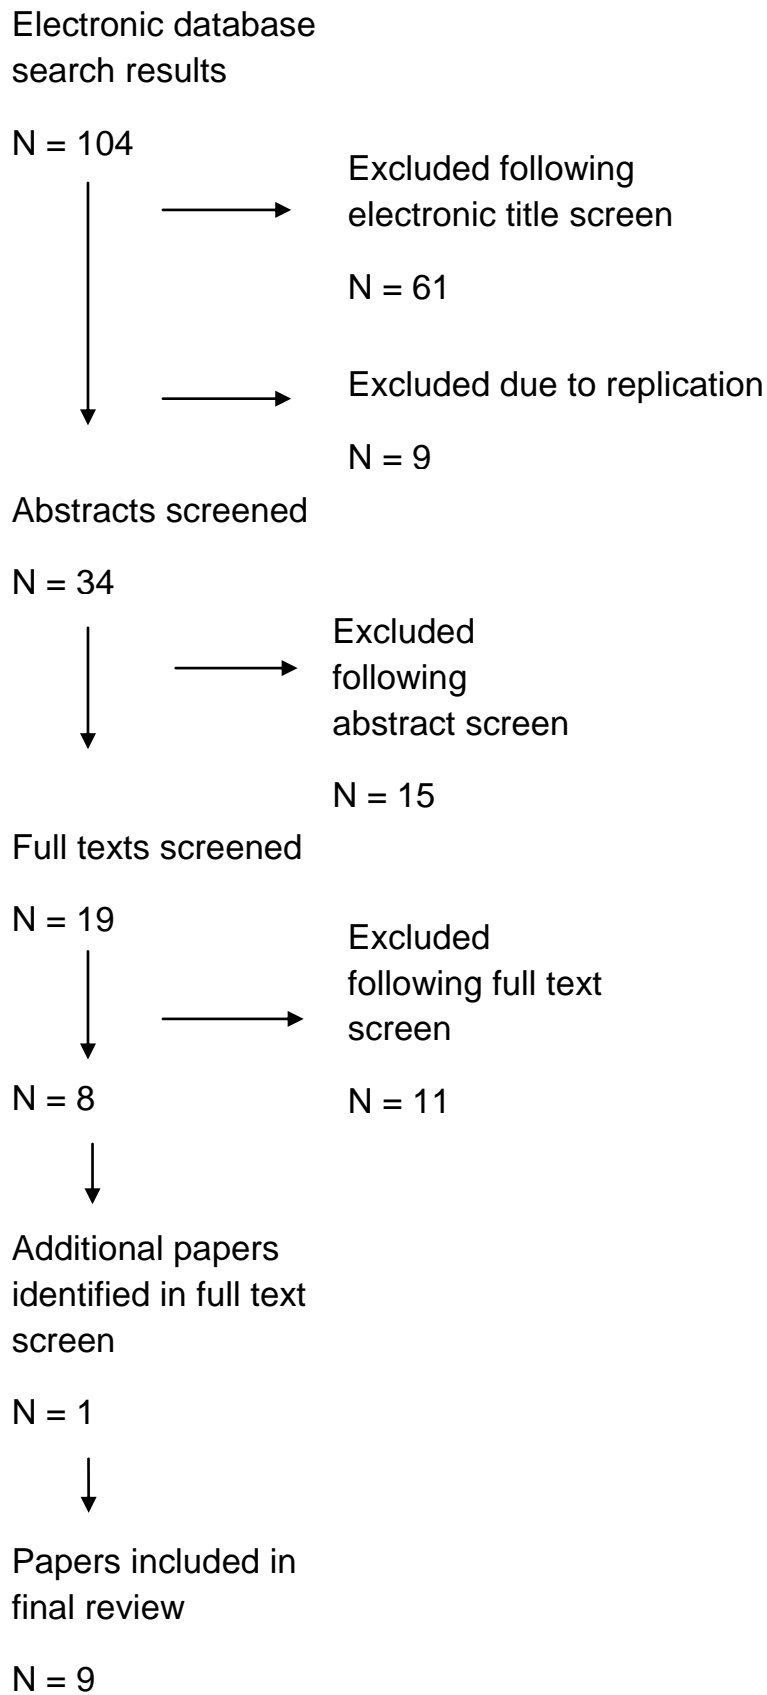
Electronic database search results

N = 104

Excluded following electronic title screen

N = 61

Excluded due to replication

N = 9

Abstracts screened

N = 34

Excluded following abstract screen

N = 15

Full texts screened

N = 19

Excluded following full text screen

N = 8

N = 11

Additional papers identified in full text screen

N = 1

Papers included in final review

N = 9